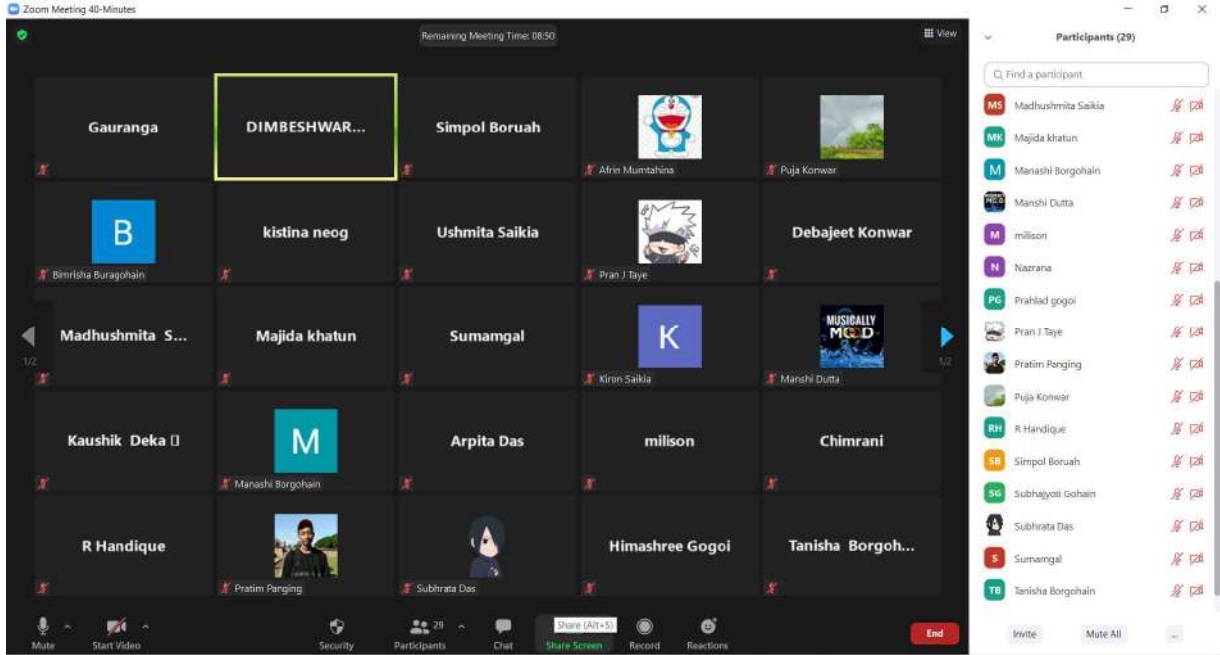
Zoom Meeting 40-Minutes

Remaining Meeting Time: 08:50

View

Gauranga

DIMBESHWAR...

Simpol Boruah

Afrin Mumtahina

Puja Konwar

B

Bimrisha Buragohain

kistina neog

Ushmita Saikia

Pran J Taye

Debajeet Konwar

1/2

Madhushmita S...

Majida khatun

Sumamgal

K

Kiron Saikia

MUSICALLY MOOD

Manshi Dutta

1/2

Kaushik Deka

M

Manashi Borgohain

Arpita Das

milison

Chimrani

R Handique

Pratim Panging

Subhrata Das

Himashree Gogoi

Tanisha Borgoh...

Mute

Start Video

Security

29

Participants

Chat

Share (Alt+S)

Share Screen

Record

Reactions

End

Participants (29)

Find a participant

MS Madhushmita Saikia

MK Majida khatun

M Manashi Borgohain

Manshi Dutta

M milison

N Nazrana

PG Prahlad gogoi

Pran J Taye

Pratim Panging

Puja Konwar

RH R Handique

SB Simpol Boruah

SG Subhajyoti Gohain

Subhrata Das

S Sumamgal

TB Tanisha Borgohain

Invite

Mute All

...